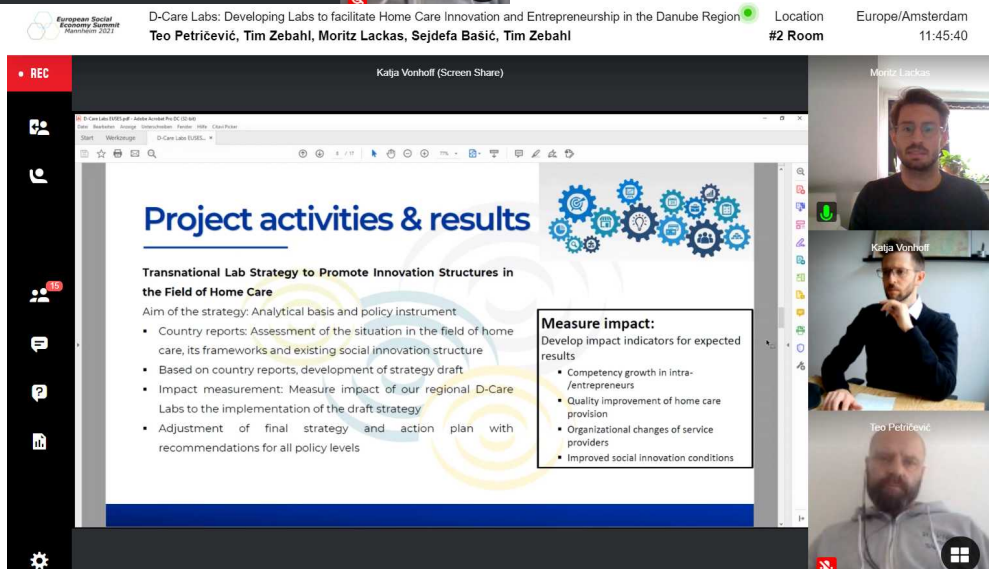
European Social Economy Summit Mannheim 2021

D-Care Labs: Developing Labs to facilitate Home Care Innovation and Entrepreneurship in the Danube Region

Teo Petričević, Tim Zebahl, Moritz Lackas, Sejdefa Bašić, Tim Zebahl

Location
#2 Room

Europe/Amsterdam
11:45:40

• REC

15

Katja Vonhoff (Screen Share)

D-Care Labs ESSES.pdf - Adobe Acrobat Pro DC (32-bit)

Datei Bearbeiten Anzeige Unterschreiben Fenster Hilfe Cited Picker

Start Werkzeuge D-Care Labs ESSES... ×

Project activities & results

Transnational Lab Strategy to Promote Innovation Structures in the Field of Home Care

Aim of the strategy: Analytical basis and policy instrument

▪ Country reports: Assessment of the situation in the field of home care, its frameworks and existing social innovation structure

▪ Based on country reports, development of strategy draft

▪ Impact measurement: Measure impact of our regional D-Care Labs to the implementation of the draft strategy

▪ Adjustment of final strategy and action plan with recommendations for all policy levels

Measure impact:
Develop impact indicators for expected results

▪ Competency growth in intra-/entrepreneurs

▪ Quality improvement of home care provision

▪ Organizational changes of service providers

▪ Improved social innovation conditions

Moritz Lackas

Katja Vonhoff

Teo Petričević